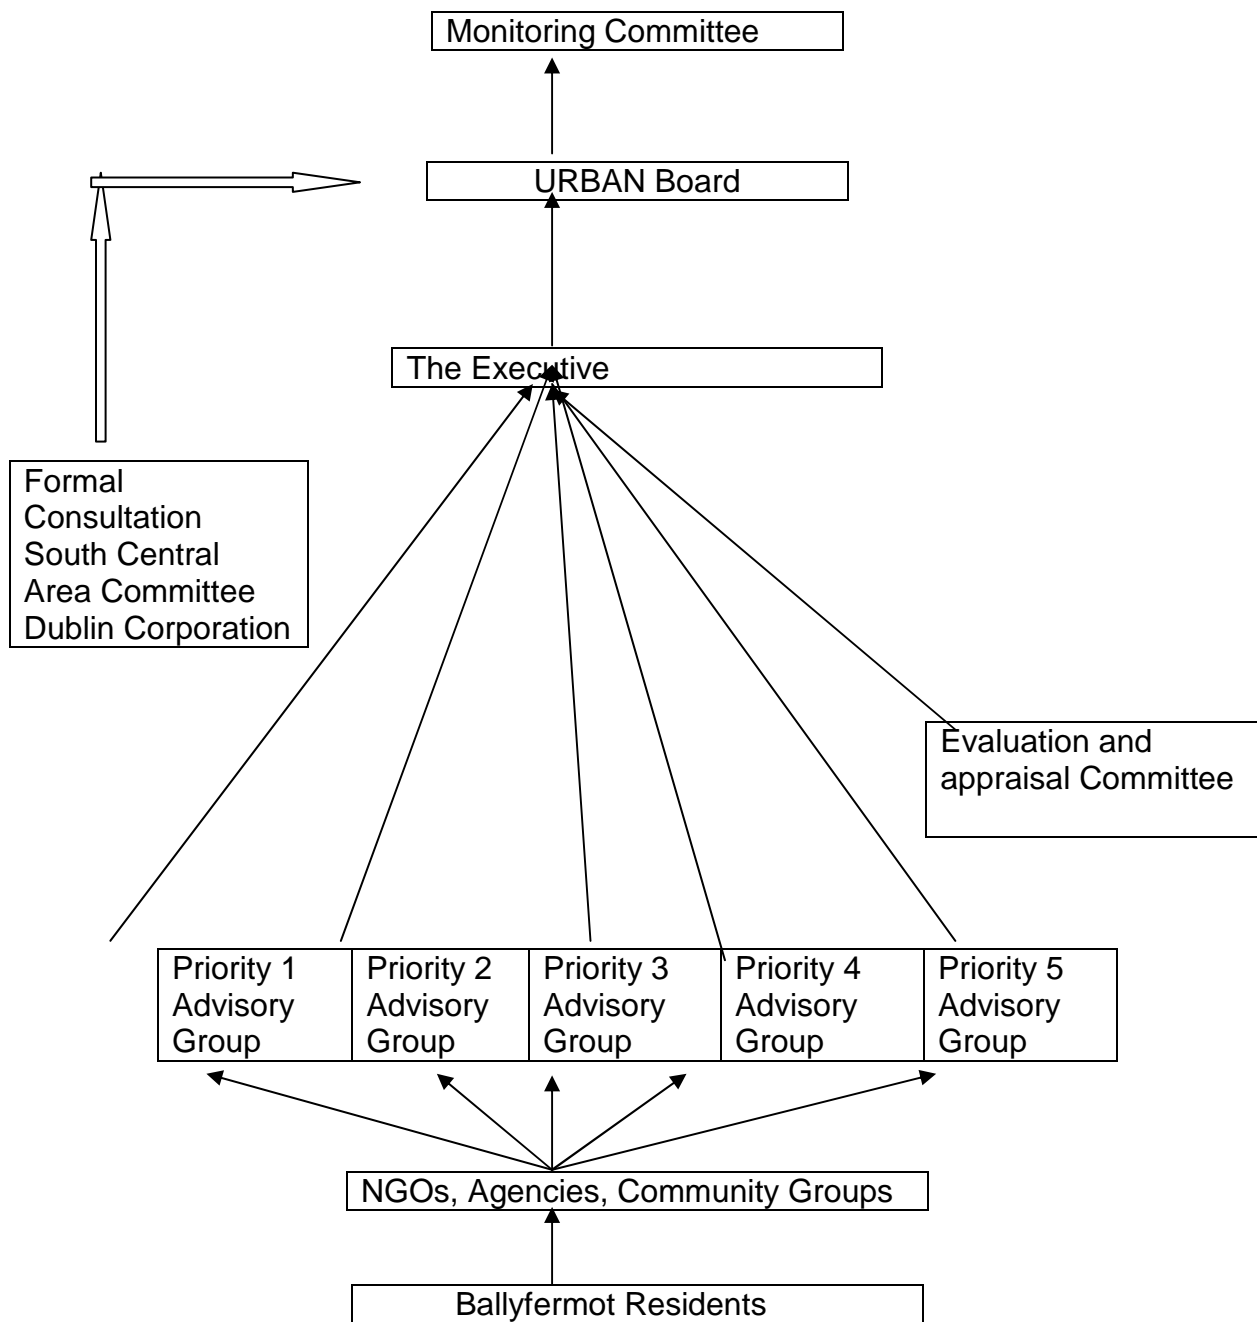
Monitoring Committee

URBAN Board

The Executive

Formal Consultation South Central Area Committee Dublin Corporation

Evaluation and appraisal Committee

| Priority 1 Advisory Group | Priority 2 Advisory Group | Priority 3 Advisory Group | Priority 4 Advisory Group | Priority 5 Advisory Group |
|---|---|---|---|---|

NGOs, Agencies, Community Groups

Ballyfermot Residents